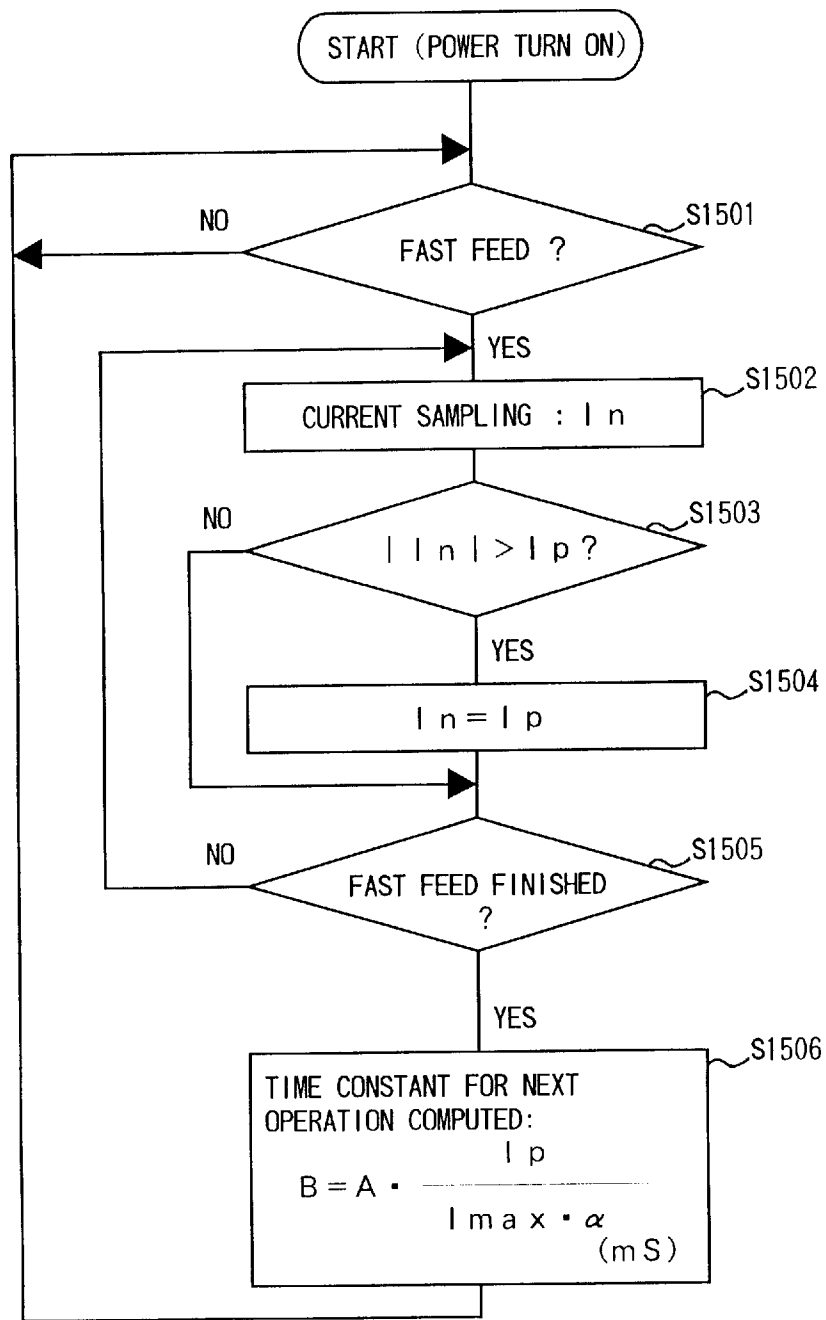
START (POWER TURN ON)

NO

FAST FEED ?

S1501

YES

CURRENT SAMPLING : In

S1502

NO

$|In| > Ip$?

S1503

YES

$In = Ip$

S1504

NO

FAST FEED FINISHED ?

S1505

YES

TIME CONSTANT FOR NEXT OPERATION COMPUTED:

$B = A \cdot \frac{Ip}{Imax \cdot \alpha}$ (mS)

S1506